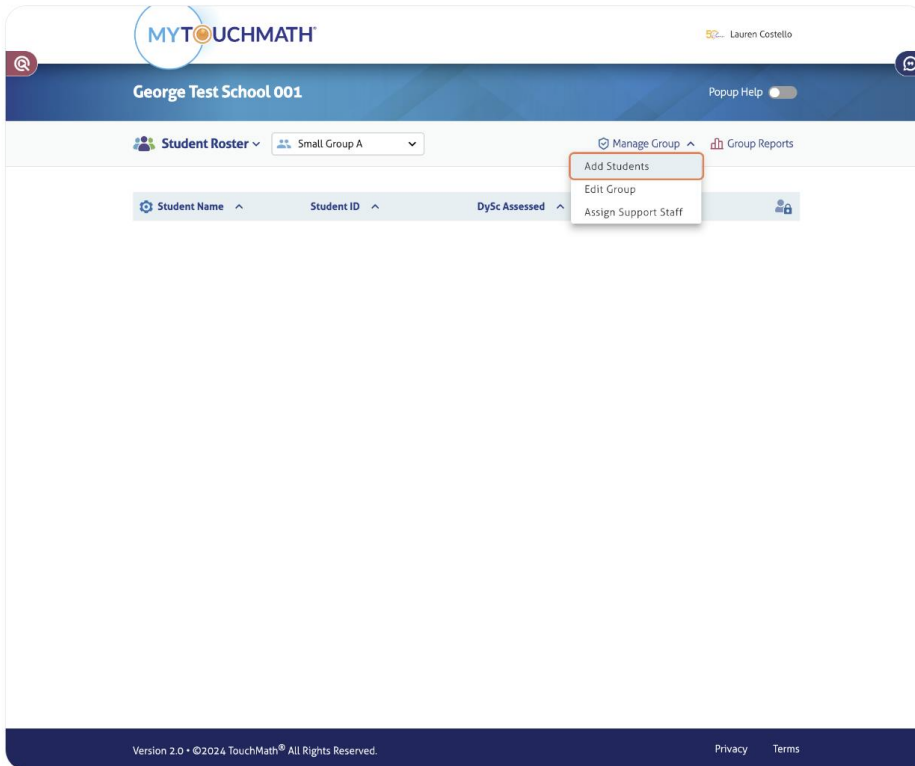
MYTOUCHMATH

50 Lauren Costello

George Test School 001

Popup Help

Student Roster

Small Group A

Manage Group

Group Reports

Add Students

Edit Group

Assign Support Staff

Student Name

Student ID

DySc Assessed

Version 2.0 • ©2024 TouchMath® All Rights Reserved.

Privacy

Terms